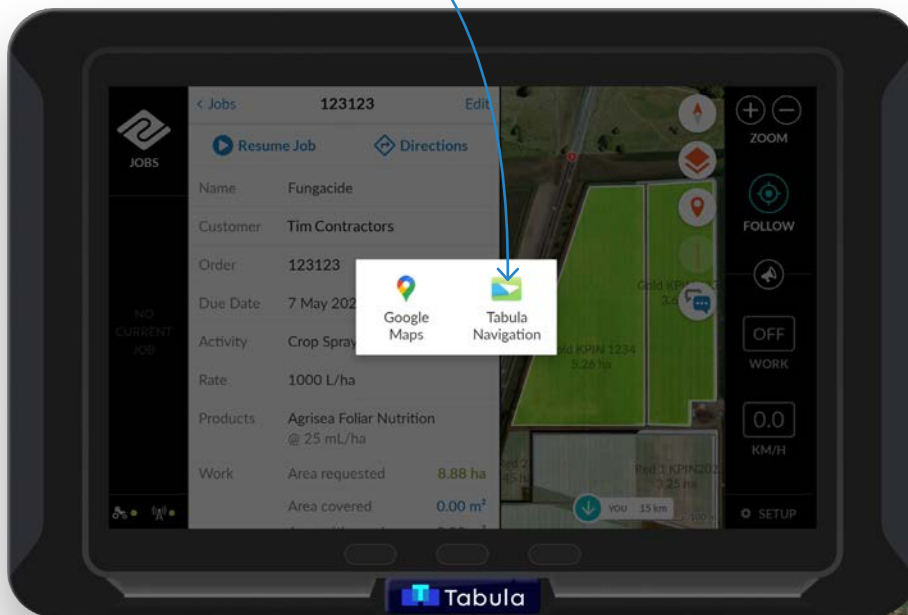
JOBS

NO CURRENT JOB

< Jobs 123123 Edit

Resume Job Directions

Name Fungacide

Customer Tim Contractors

Order 123123

Due Date 7 May 202

Activity Crop Spray

Rate 1000 L/ha

Products Agrisea Foliar Nutrition @ 25 mL/ha

Work Area requested 8.88 ha

Area covered 0.00 m²

Google Maps

Tabula Navigation

Gold KPIN 3.6

Gold KPIN 1234 5.26 ha

Red 2

Red 3 KPIN202 7.25 ha

YOU 15 km

ZOOM

FOLLOW

OFF

WORK

0.0

KM/H

SETUP

Tabula